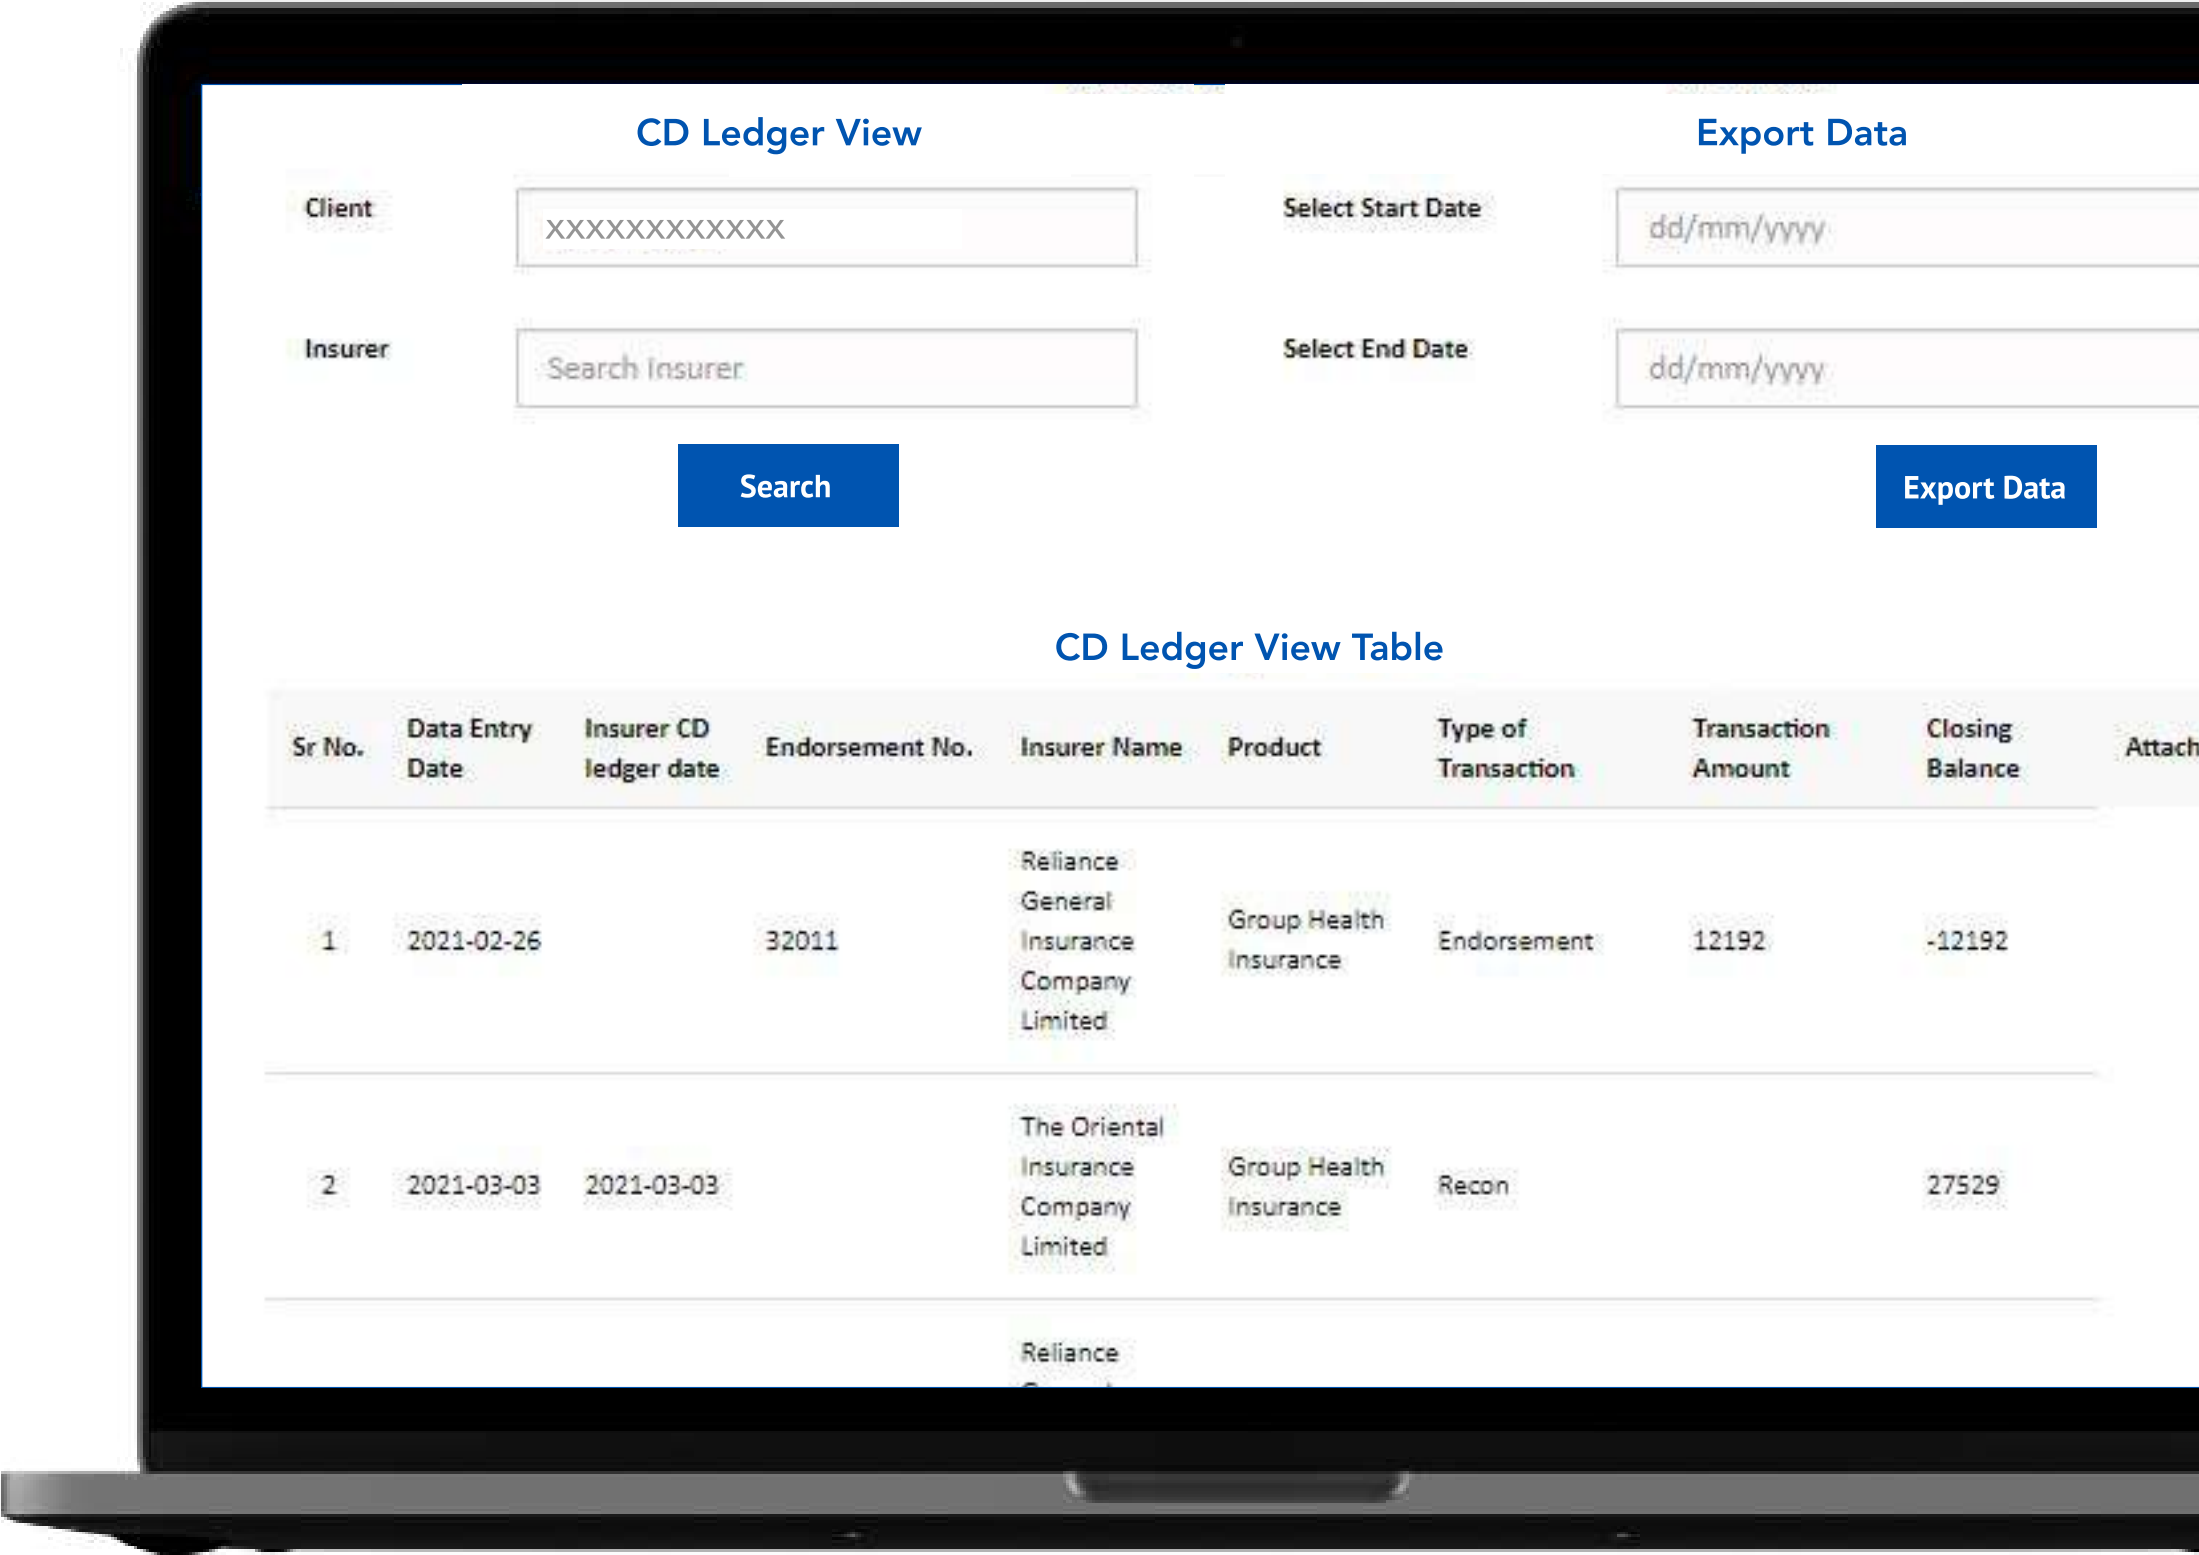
CD Ledger View

Client XXXXXXXXXXXX

Insurer Search Insurer

Search

Export Data

Select Start Date dd/mm/yyyy

Select End Date dd/mm/yyyy

Export Data

CD Ledger View Table

| Sr No. | Data Entry Date | Insurer CD ledger date | Endorsement No. | Insurer Name | Product | Type of Transaction | Transaction Amount | Closing Balance | Attach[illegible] |
|---|---|---|---|---|---|---|---|---|---|
| 1 | 2021-02-26 | | 32011 | Reliance General Insurance Company Limited | Group Health Insurance | Endorsement | 12192 | -12192 | |
| 2 | 2021-03-03 | 2021-03-03 | | The Oriental Insurance Company Limited | Group Health Insurance | Recon | | 27529 | |
| | | | | Reliance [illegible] | | | | | |